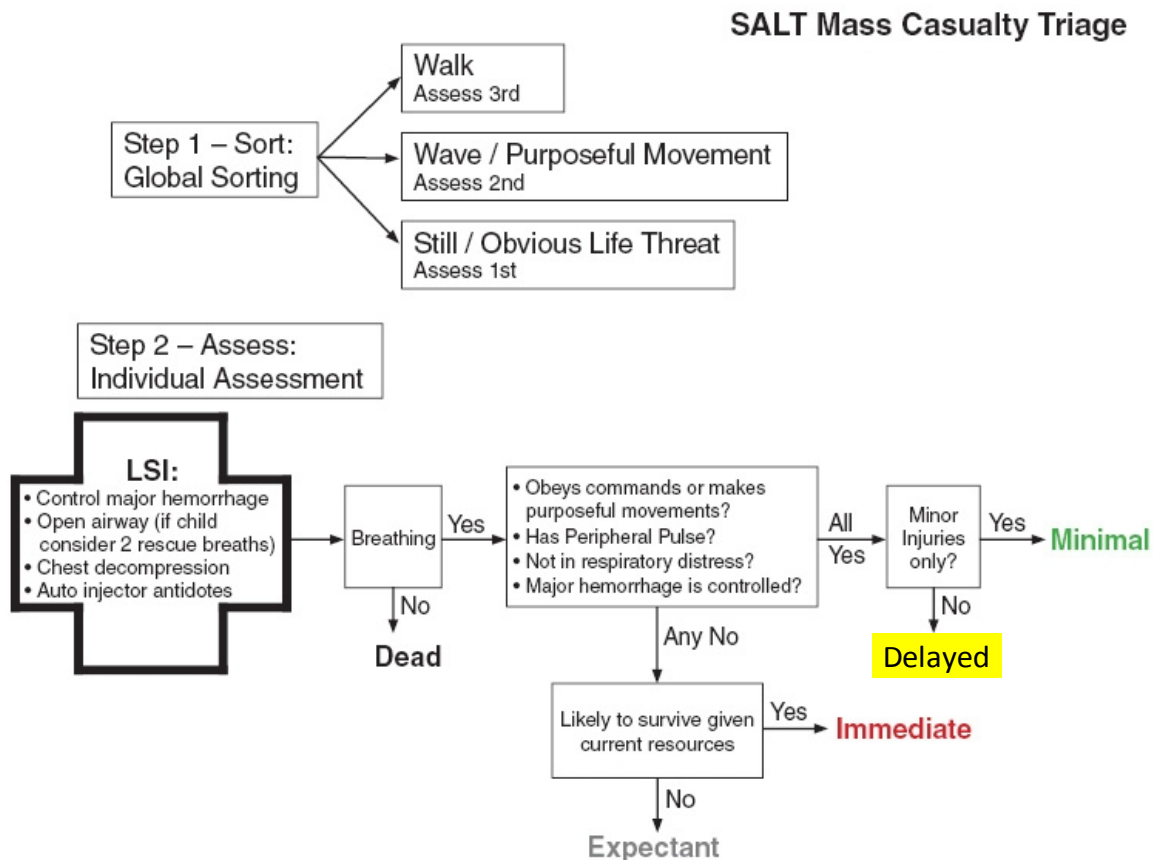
SALT Mass Casualty Triage

Step 1 – Sort: Global Sorting

Walk
Assess 3rd

Wave / Purposeful Movement
Assess 2nd

Still / Obvious Life Threat
Assess 1st

Step 2 – Assess: Individual Assessment

LSI:
• Control major hemorrhage
• Open airway (if child consider 2 rescue breaths)
• Chest decompression
• Auto injector antidotes

Breathing

Yes

No

Dead

• Obeys commands or makes purposeful movements?
• Has Peripheral Pulse?
• Not in respiratory distress?
• Major hemorrhage is controlled?

All Yes

Minor Injuries only?

Yes

Minimal

No

Delayed

Any No

Likely to survive given current resources

Yes

Immediate

No

Expectant